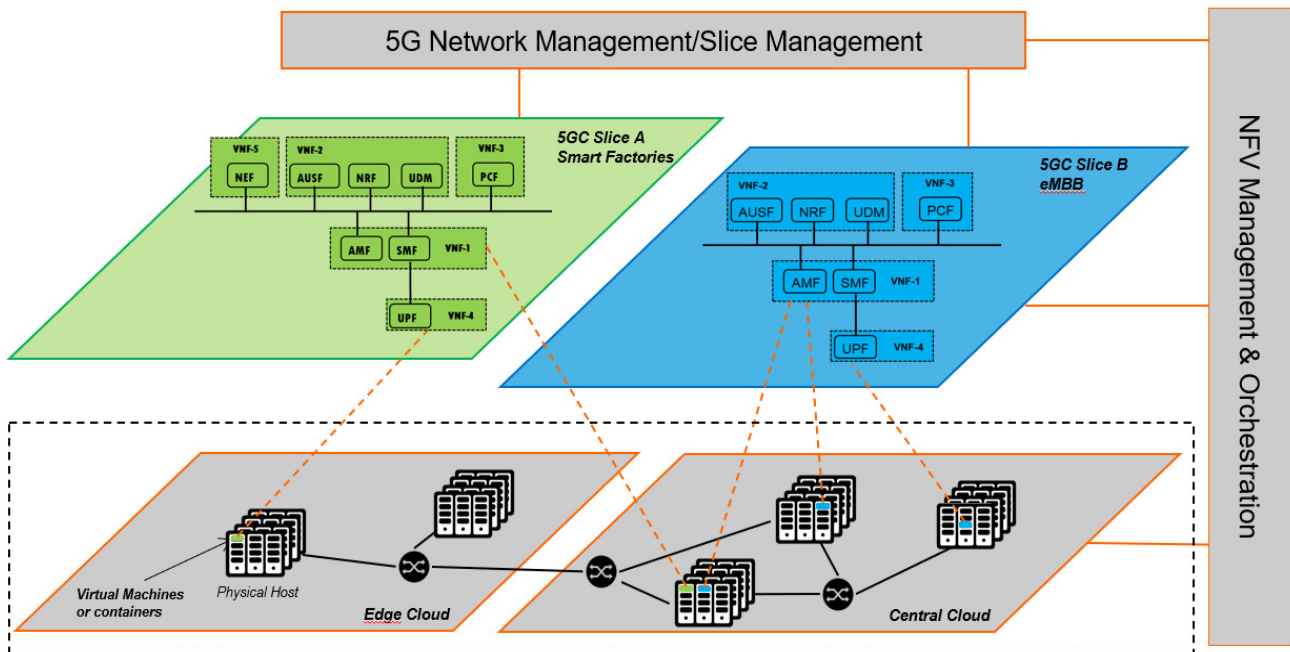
5G Network Management/Slice Management

NFV Management & Orchestration

5GC Slice A
Smart Factories

VNF-5
NEF

VNF-2
AUSF NRF UDM

VNF-3
PCF

AMF SMF VNF-1

UPF VNF-4

5GC Slice B
eMBB

VNF-2
AUSF NRF UDM

VNF-3
PCF

AMF SMF VNF-1

UPF VNF-4

Virtual Machines
or containers

Physical Host

Edge Cloud

Central Cloud